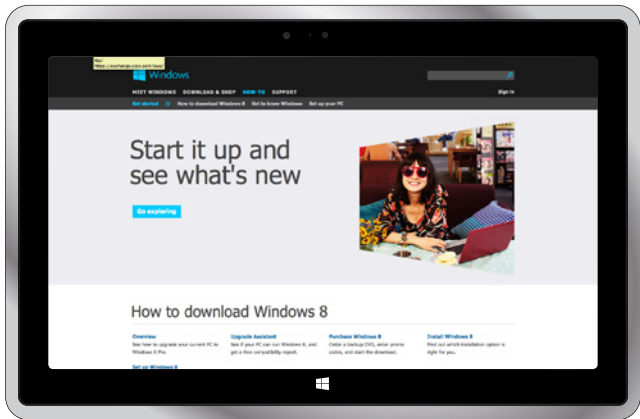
Windows

MEET WINDOWS DOWNLOAD & SHOP HOW-TO SUPPORT

Sign in

Get started // How to download Windows 8 Get to know Windows Set up your PC

Start it up and see what's new

Go exploring

How to download Windows 8

Overview
See how to upgrade your current PC to Windows 8 Pro.

Upgrade Assistant
See if your PC can run Windows 8, and get a free compatibility report.

Purchase Windows 8
Order a backup DVD, enter promo codes, and start the download.

Install Windows 8
Find out which installation option is right for you.

Set up Windows 8